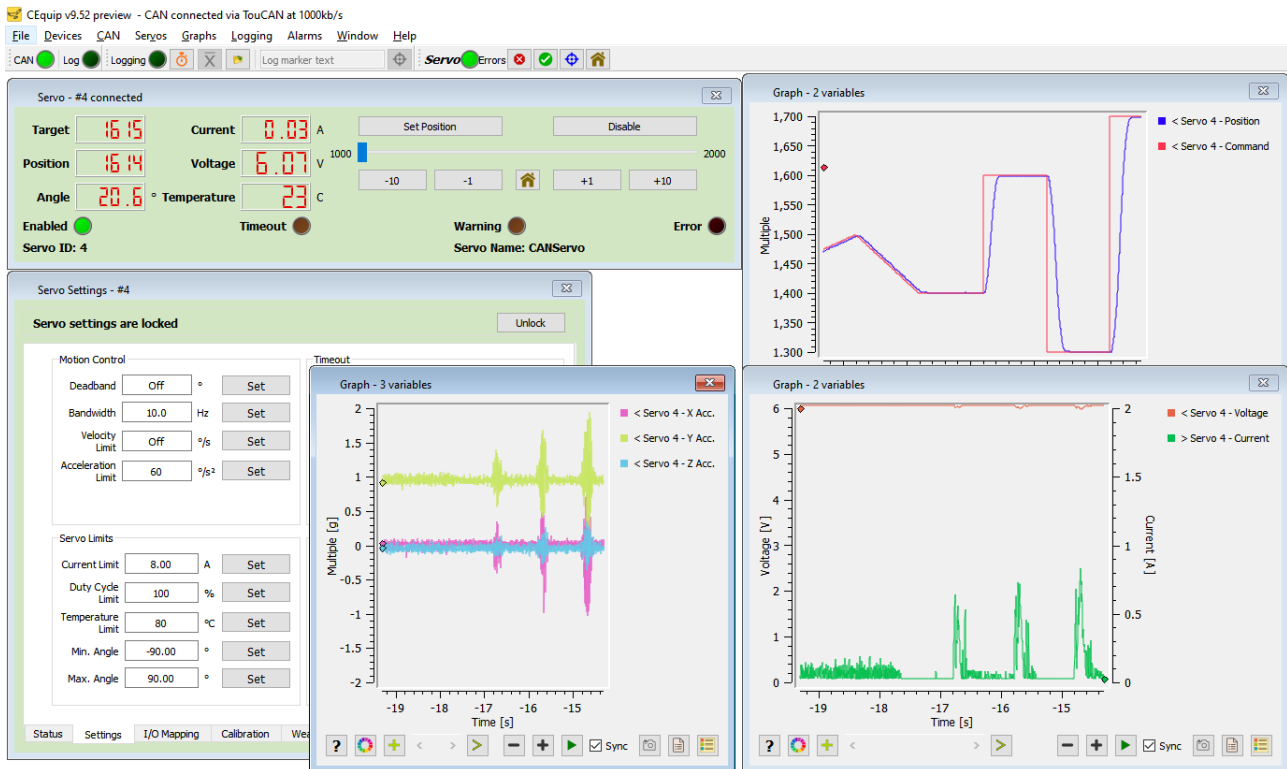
CEquip v9.52 preview - CAN connected via TouCAN at 1000kb/s

File Devices CAN Servos Graphs Logging Alarms Window Help

CAN Log Logging Log marker text Servo Errors

Servo - #4 connected

Target 1615 Current 0.03 A
Position 1614 Voltage 6.07 V
Angle 20.6 ° Temperature 23 C

Set Position Disable
1000 2000
-10 -1 +1 +10

Enabled Timeout Warning Error
Servo ID: 4 Servo Name: CANServo

Servo Settings - #4

Servo settings are locked Unlock

Motion Control
Deadband Off ° Set
Bandwidth 10.0 Hz Set
Velocity Limit Off °/s Set
Acceleration Limit 60 °/s² Set

Timeout

Servo Limits
Current Limit 8.00 A Set
Duty Cycle Limit 100 % Set
Temperature Limit 80 °C Set
Min. Angle -90.00 ° Set
Max. Angle 90.00 ° Set

Status Settings I/O Mapping Calibration Wea

Graph - 2 variables

< Servo 4 - Position
< Servo 4 - Command

1,700 1,650 1,600 1,550 1,500 1,450 1,400 1,350 1,300
Multiple

Graph - 3 variables

< Servo 4 - X Acc.
< Servo 4 - Y Acc.
< Servo 4 - Z Acc.

2 1.5 1 0.5 0 -0.5 -1 -1.5 -2
Multiple [g]
-19 -18 -17 -16 -15
Time [s]

Sync

Graph - 2 variables

< Servo 4 - Voltage
> Servo 4 - Current

6 5 4 3 2 1 0
Voltage [V]
2 1.5 1 0.5 0
Current [A]
-19 -18 -17 -16 -15
Time [s]

Sync